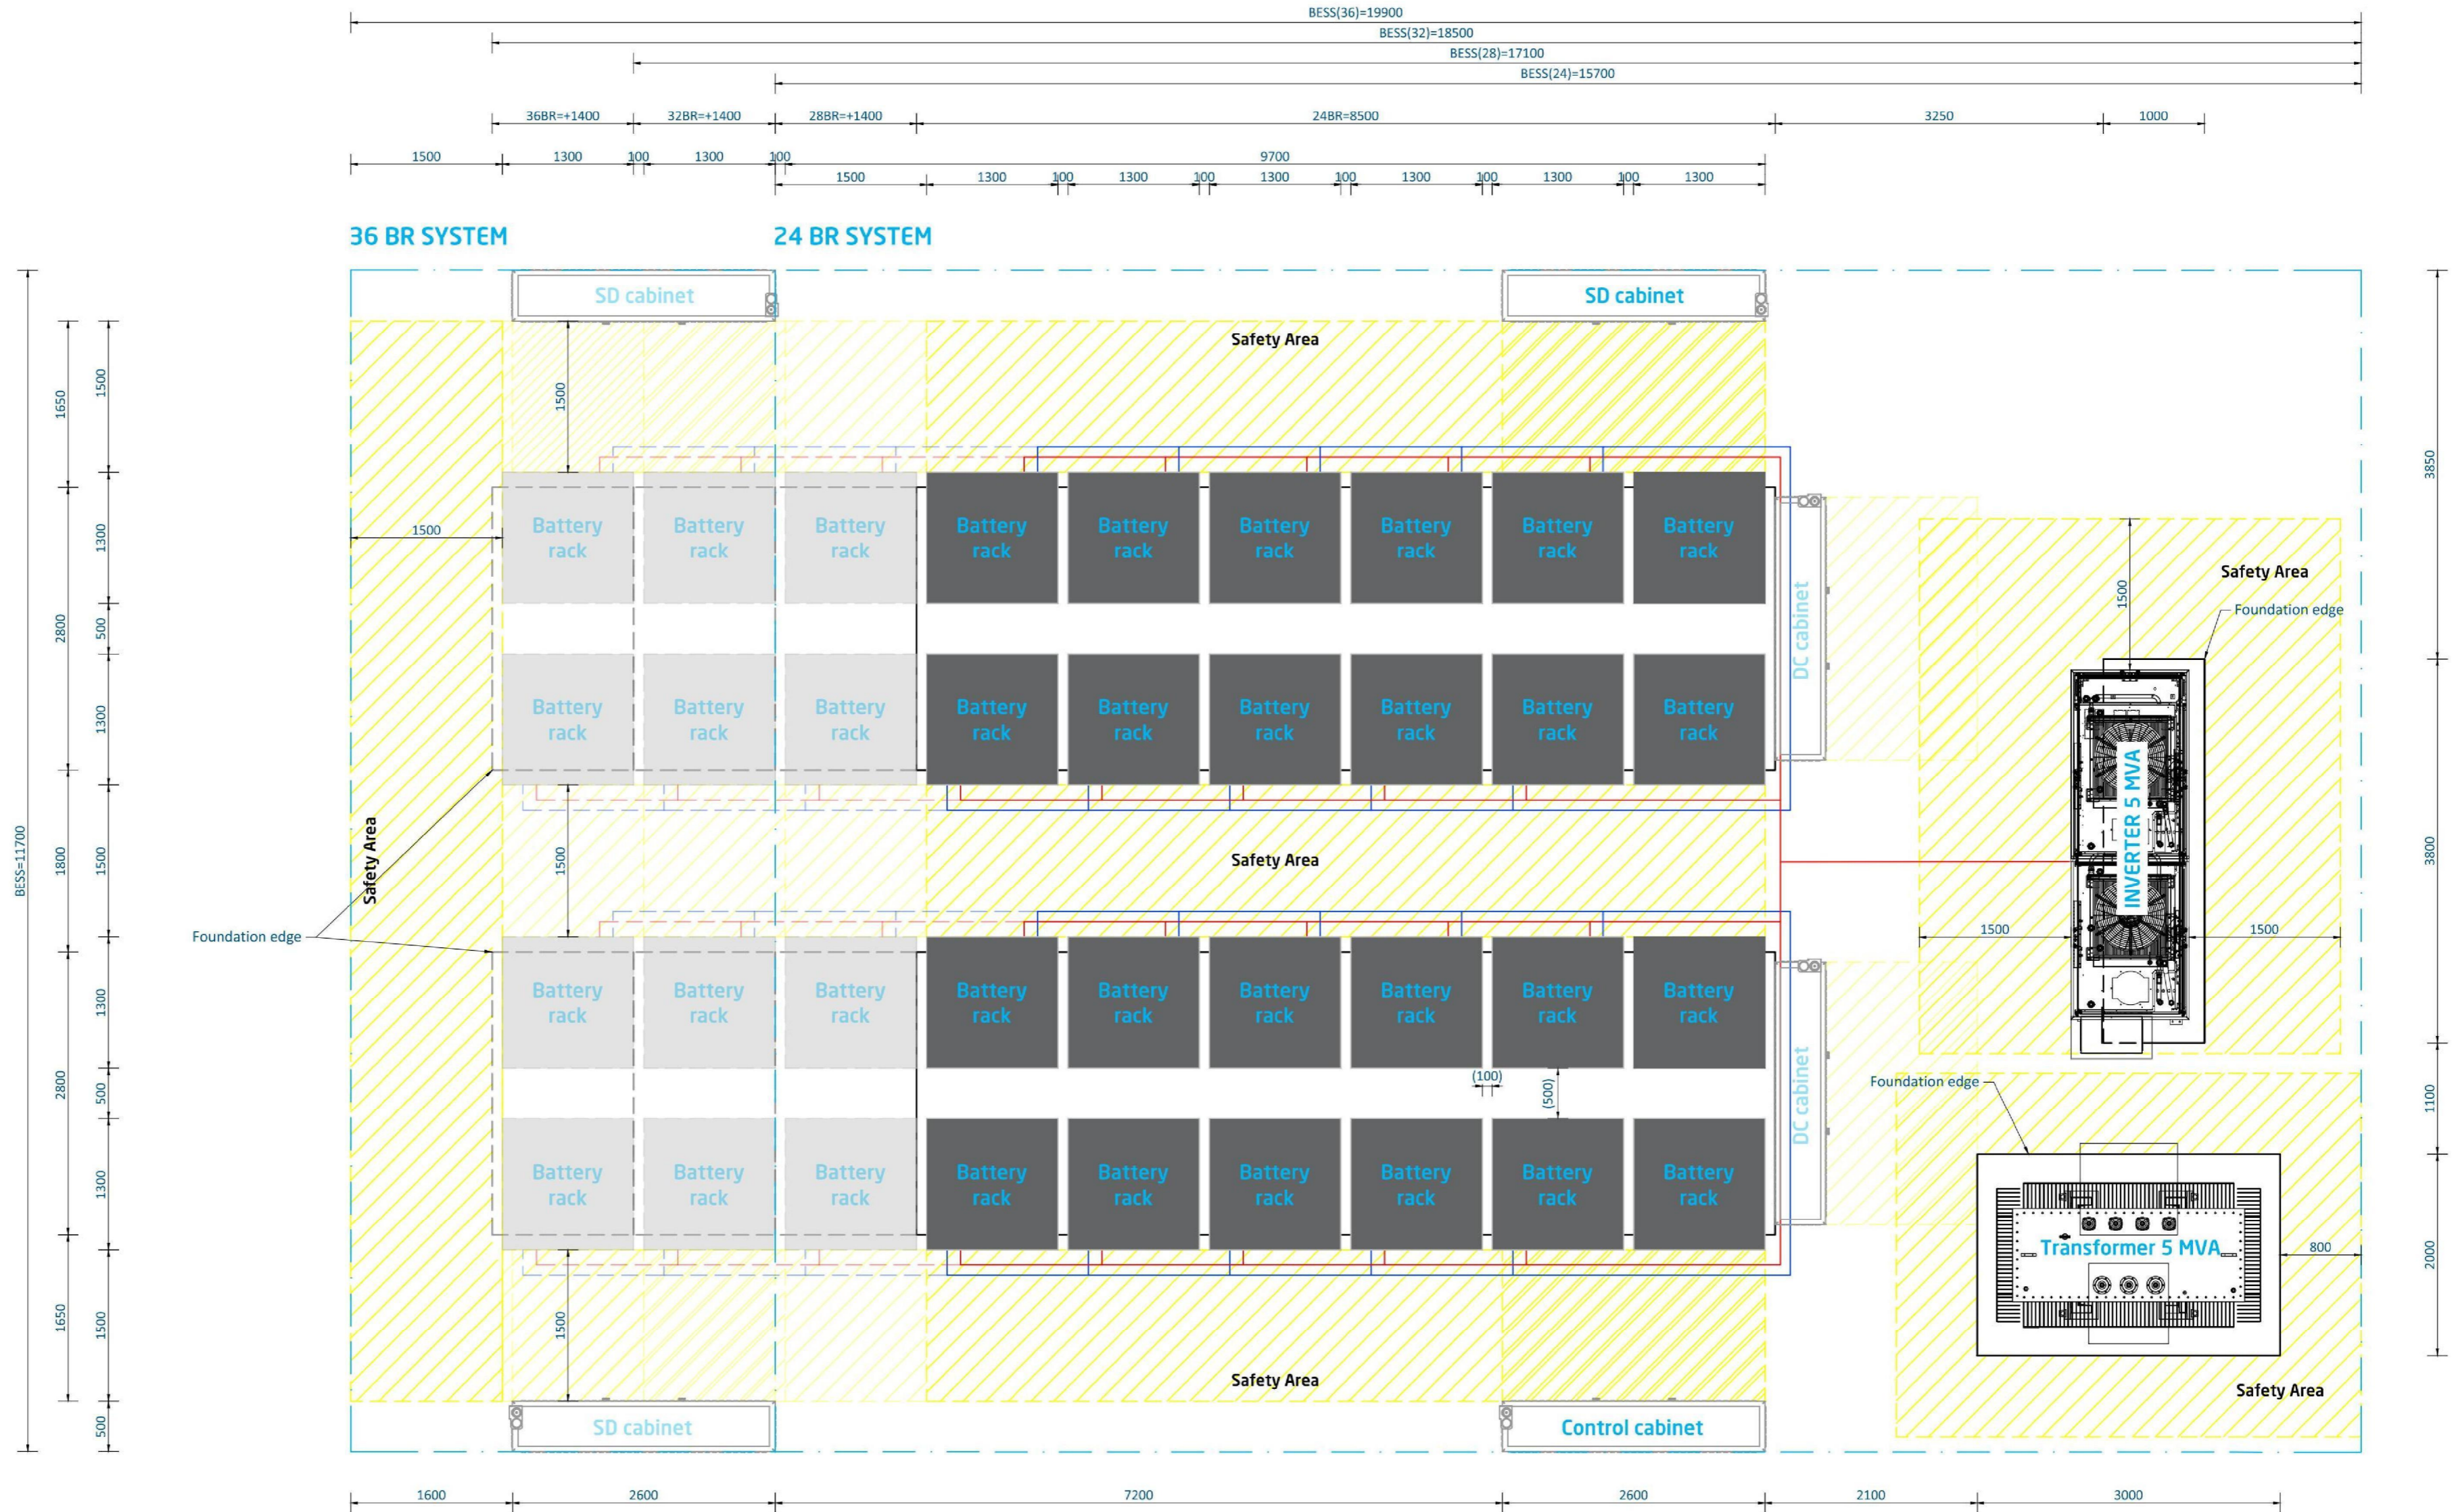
BESS(36)=19900
BESS(32)=18500
BESS(28)=17100
BESS(24)=15700

36BR=+1400 32BR=+1400 28BR=+1400 24BR=8500 3250 1000

1500 1300 100 1300 100 9700
1500 1300 100 1300 100 1300 100 1300 100 1300 100 1300

36 BR SYSTEM

24 BR SYSTEM

SD cabinet

SD cabinet

Safety Area

1500

1650 1500 1300 500 1300 2800 1800 1500 1300 500 2800 1300 1650 1500 500

BESS=11700

1500

Battery rack Battery rack Battery rack Battery rack Battery rack Battery rack Battery rack Battery rack Battery rack

Battery rack Battery rack Battery rack Battery rack Battery rack Battery rack Battery rack Battery rack Battery rack

DC cabinet

Safety Area

Foundation edge

1500

INVERTER 5 MVA

1500 1500

3850 3800 1100 2000

Safety Area

Safety Area

1500

Foundation edge

Battery rack Battery rack Battery rack Battery rack Battery rack Battery rack Battery rack Battery rack Battery rack

(100)

(500)

DC cabinet

Foundation edge

Battery rack Battery rack Battery rack Battery rack Battery rack Battery rack Battery rack Battery rack Battery rack

Transformer 5 MVA

800

1500

Safety Area

Safety Area

SD cabinet

Control cabinet

1600 2600 7200 2600 2100 3000